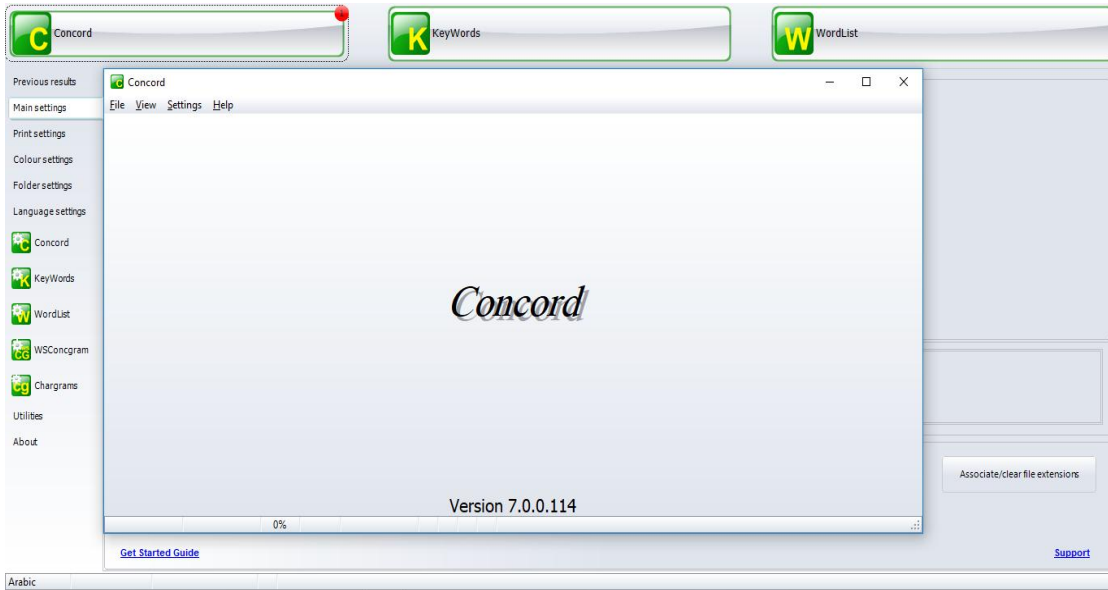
C Concord

K KeyWords

W WordList

Previous results
Main settings
Print settings
Colour settings
Folder settings
Language settings
C Concord
K KeyWords
W WordList
CG WSConcgram
cg Chargrams
Utilities
About

C Concord

File View Settings Help

Concord

Version 7.0.0.114

0%

Associate/clear file extensions

Get Started Guide

Support

Arabic